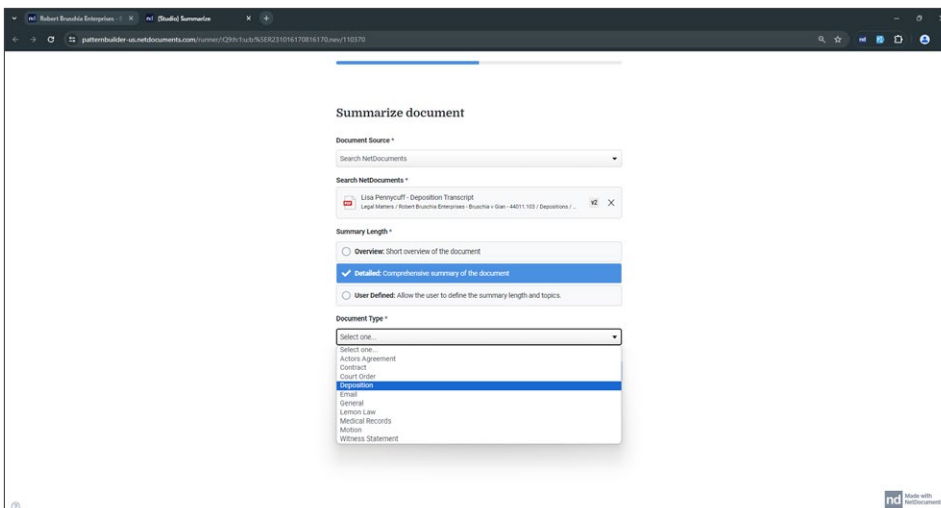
nd Robert Bruschia Enterprises - ×
nd (Studio) Summarize ×
patternbuilder-us.netdocuments.com/runner/Q9h1u/b%5ER231016170816170/rev/110370

Summarize document

Document Source *
Search NetDocuments

Search NetDocuments *
Lisa Pennycuff - Deposition Transcript
Legal Matters / Robert Bruschia Enterprises - Bruschia v Gian - 44011.103 / Depositions / ...

Summary Length *
Overview: Short overview of the document
Detailed: Comprehensive summary of the document
User Defined: Allow the user to define the summary length and topics.

Document Type *
Select one...
Select one...
Actors Agreement
Contract
Court Order
Deposition
Email
General
Lemon Law
Medical Records
Motion
Witness Statement

nd Made with NetDocuments